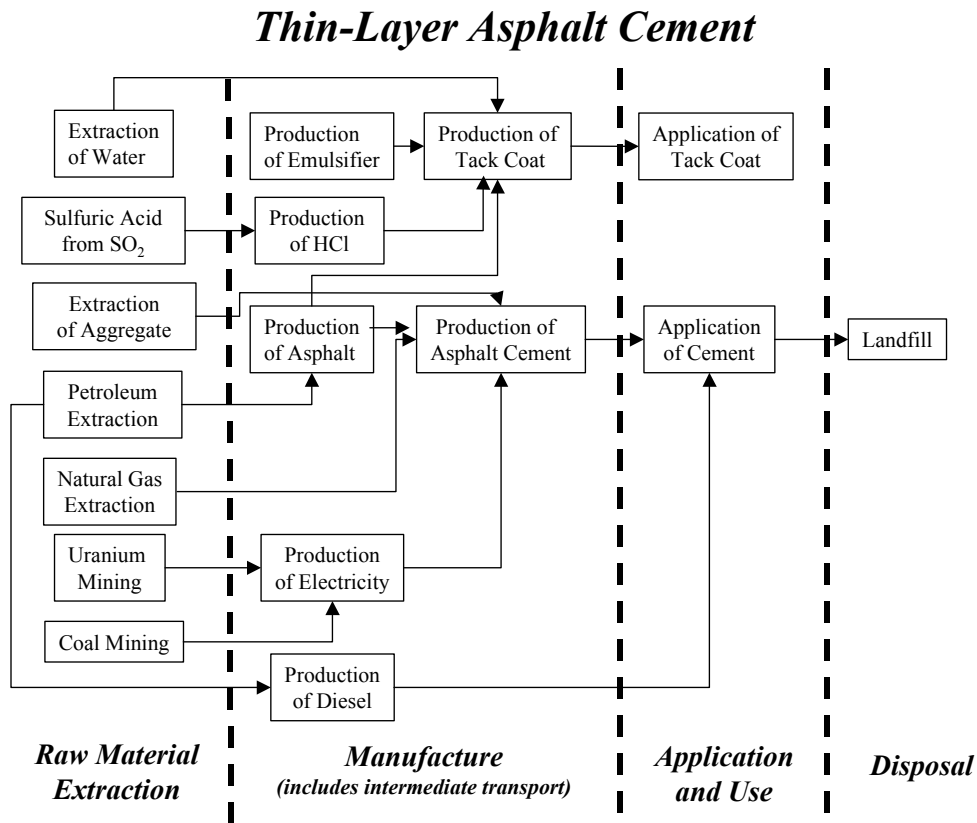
Thin-Layer Asphalt Cement

Extraction of Water

Production of Emulsifier

Production of Tack Coat

Application of Tack Coat

Sulfuric Acid from $SO_2$

Production of HCl

Extraction of Aggregate

Production of Asphalt

Production of Asphalt Cement

Application of Cement

Landfill

Petroleum Extraction

Natural Gas Extraction

Uranium Mining

Production of Electricity

Coal Mining

Production of Diesel

Raw Material Extraction

Manufacture
(includes intermediate transport)

Application and Use

Disposal